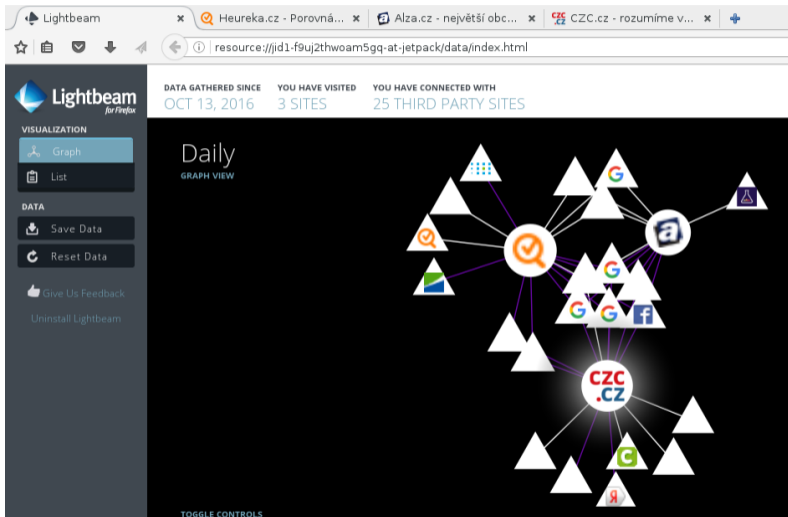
Lightbeam × Heureka.cz - Porovná... × Alza.cz - největší obc... × CZC.cz - rozumíme v... ×

resource://jid1-f9uj2thwoam5gq-at-jetpack/data/index.html

Lightbeam for Firefox

DATA GATHERED SINCE
OCT 13, 2016

YOU HAVE VISITED
3 SITES

YOU HAVE CONNECTED WITH
25 THIRD PARTY SITES

VISUALIZATION
Graph
List

DATA
Save Data
Reset Data

Give Us Feedback
Uninstall Lightbeam

Daily
GRAPH VIEW

CZC.cz

TOGGLE CONTROLS